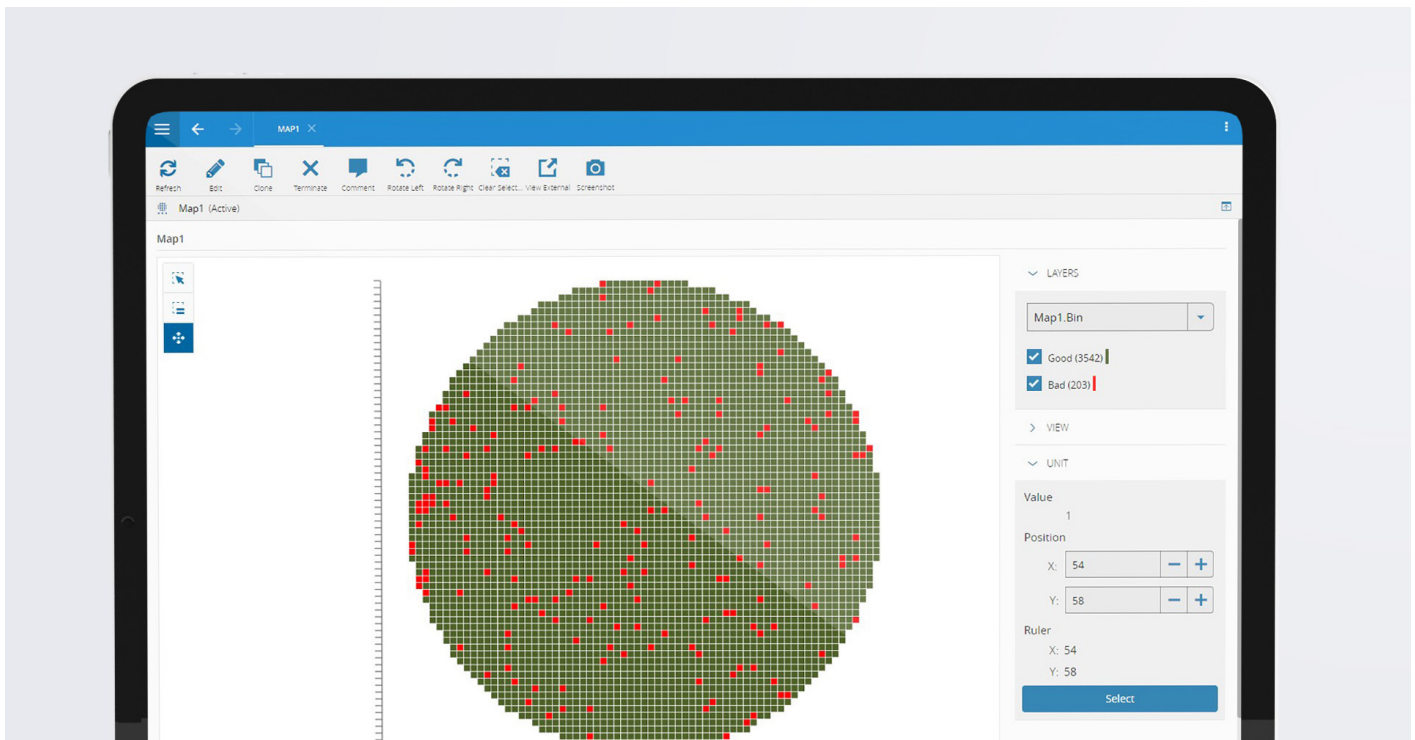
MAP1 ×

Refresh
Edit
Clone
Terminate
Comment
Rotate Left
Rotate Right
Clear Select...
View External
Screenshot

Map1 (Active)

Map1

LAYERS

Map1.Bin

Good (3542)

Bad (203)

VIEW

UNIT

Value

1

Position

X: 54

Y: 58

Ruler

X: 54

Y: 58

Select